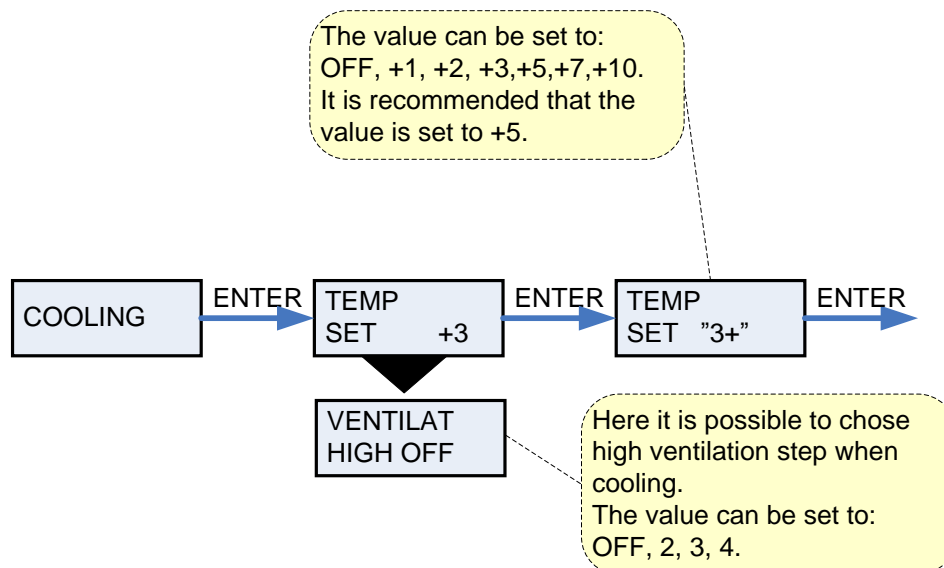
The value can be set to:
OFF, +1, +2, +3,+5,+7,+10.
It is recommended that the value is set to +5.

COOLING

ENTER

TEMP
SET +3

ENTER

TEMP
SET "3+"

ENTER

VENTILAT
HIGH OFF

Here it is possible to chose high ventilation step when cooling.
The value can be set to:
OFF, 2, 3, 4.